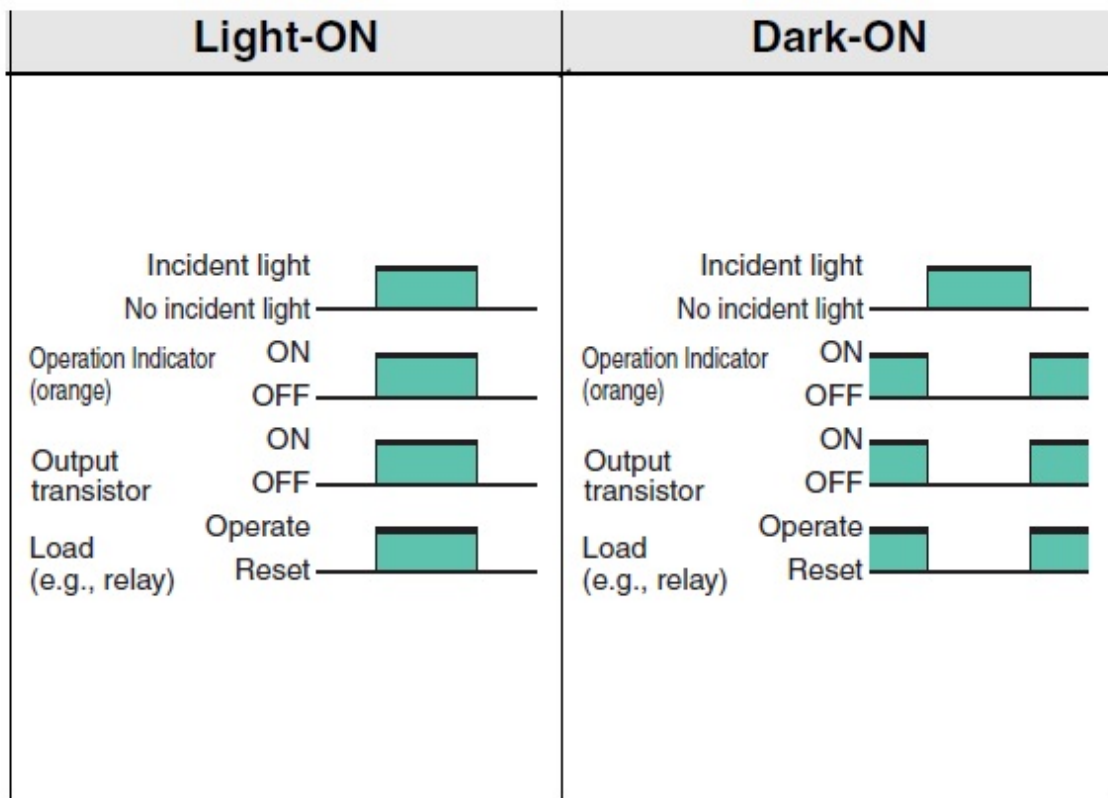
| Light-ON | Dark-ON |
|---|---|
| Incident light<br>No incident light<br>Operation Indicator (orange) ON OFF<br>Output transistor ON OFF<br>Load (e.g., relay) Operate Reset | Incident light<br>No incident light<br>Operation Indicator (orange) ON OFF<br>Output transistor ON OFF<br>Load (e.g., relay) Operate Reset |